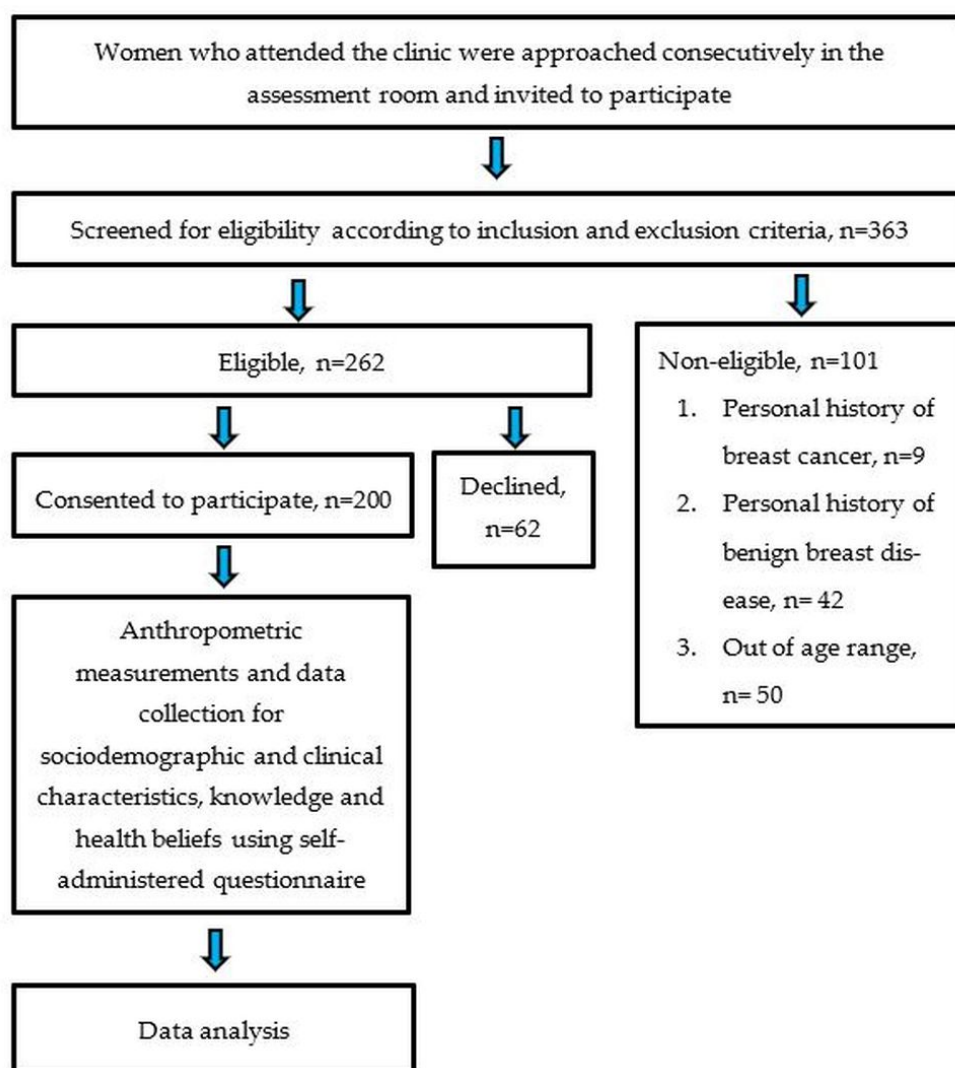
Women who attended the clinic were approached consecutively in the assessment room and invited to participate

Screened for eligibility according to inclusion and exclusion criteria, n=363

Eligible, n=262

Non-eligible, n=101
1. Personal history of breast cancer, n=9
2. Personal history of benign breast disease, n= 42
3. Out of age range, n= 50

Consented to participate, n=200

Declined, n=62

Anthropometric measurements and data collection for sociodemographic and clinical characteristics, knowledge and health beliefs using self-administered questionnaire

Data analysis